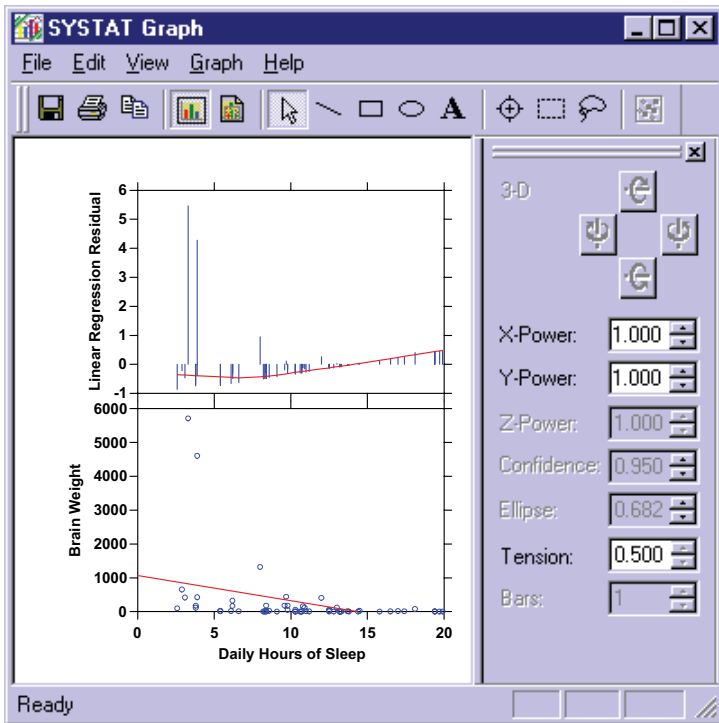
SYSTAT Graph

File Edit View Graph Help

Linear Regression Residual

6
5
4
3
2
1
0
-1

Brain Weight

6000
5000
4000
3000
2000
1000
0

0 5 10 15 20

Daily Hours of Sleep

3-D

X-Power: 1.000
Y-Power: 1.000
Z-Power: 1.000
Confidence: 0.950
Ellipse: 0.682
Tension: 0.500
Bars: 1

Ready